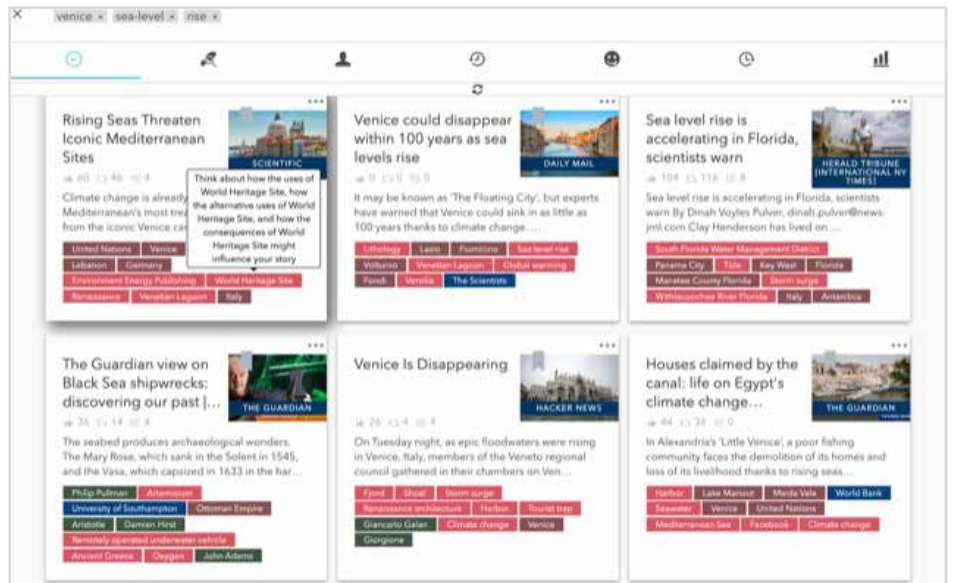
× venice × sea-level × rise ×

Rising Seas Threaten Iconic Mediterranean Sites

SCIENTIFIC

60 46 4

Climate change is already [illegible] Mediterranean's most tre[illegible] from the iconic Venice ca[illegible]

Think about how the uses of World Heritage Site, how the alternative uses of World Heritage Site, and how the consequences of World Heritage Site might influence your story

United Nations | Venice | Lebanon | Germany | Environment Energy Publishing | World Heritage Site | Renaissance | Venetian Lagoon | Italy

Venice could disappear within 100 years as sea levels rise

DAILY MAIL

0 0 0

It may be known as 'The Floating City', but experts have warned that Venice could sink in as little as 100 years thanks to climate change....

Lithology | Lazio | Fiumicino | Sea level rise | Volturno | Venetian Lagoon | Global warming | Fondi | Venetia | The Scientists

Sea level rise is accelerating in Florida, scientists warn

HERALD TRIBUNE [INTERNATIONAL NY TIMES]

104 116 8

Sea level rise is accelerating in Florida, scientists warn By Dinah Voyles Pulver, dinah.pulver@news-jrnl.com Clay Henderson has lived on ...

South Florida Water Management District | Panama City | Tide | Key West | Florida | Manatee County Florida | Storm surge | Withlacoochee River Florida | Italy | Antarctica

The Guardian view on Black Sea shipwrecks: discovering our past |...

THE GUARDIAN

36 14 4

The seabed produces archaeological wonders. The Mary Rose, which sank in the Solent in 1545, and the Vasa, which capsized in 1633 in the har...

Philip Pullman | Artemisium | University of Southampton | Ottoman Empire | Aristotle | Damien Hirst | Remotely operated underwater vehicle | Ancient Greece | Oxygen | John Adams

Venice Is Disappearing

HACKER NEWS

26 4 4

On Tuesday night, as epic floodwaters were rising in Venice, Italy, members of the Veneto regional council gathered in their chambers on Ven...

Fjord | Shoal | Storm surge | Renaissance architecture | Harbor | Tourist trap | Giancarlo Galan | Climate change | Venice | Giorgione

Houses claimed by the canal: life on Egypt's climate change...

THE GUARDIAN

44 36 0

In Alexandria's 'Little Venice', a poor fishing community faces the demolition of its homes and loss of its livelihood thanks to rising seas...

Harbor | Lake Mariout | Maida Vale | World Bank | Seawater | Venice | United Nations | Mediterranean Sea | Facebook | Climate change